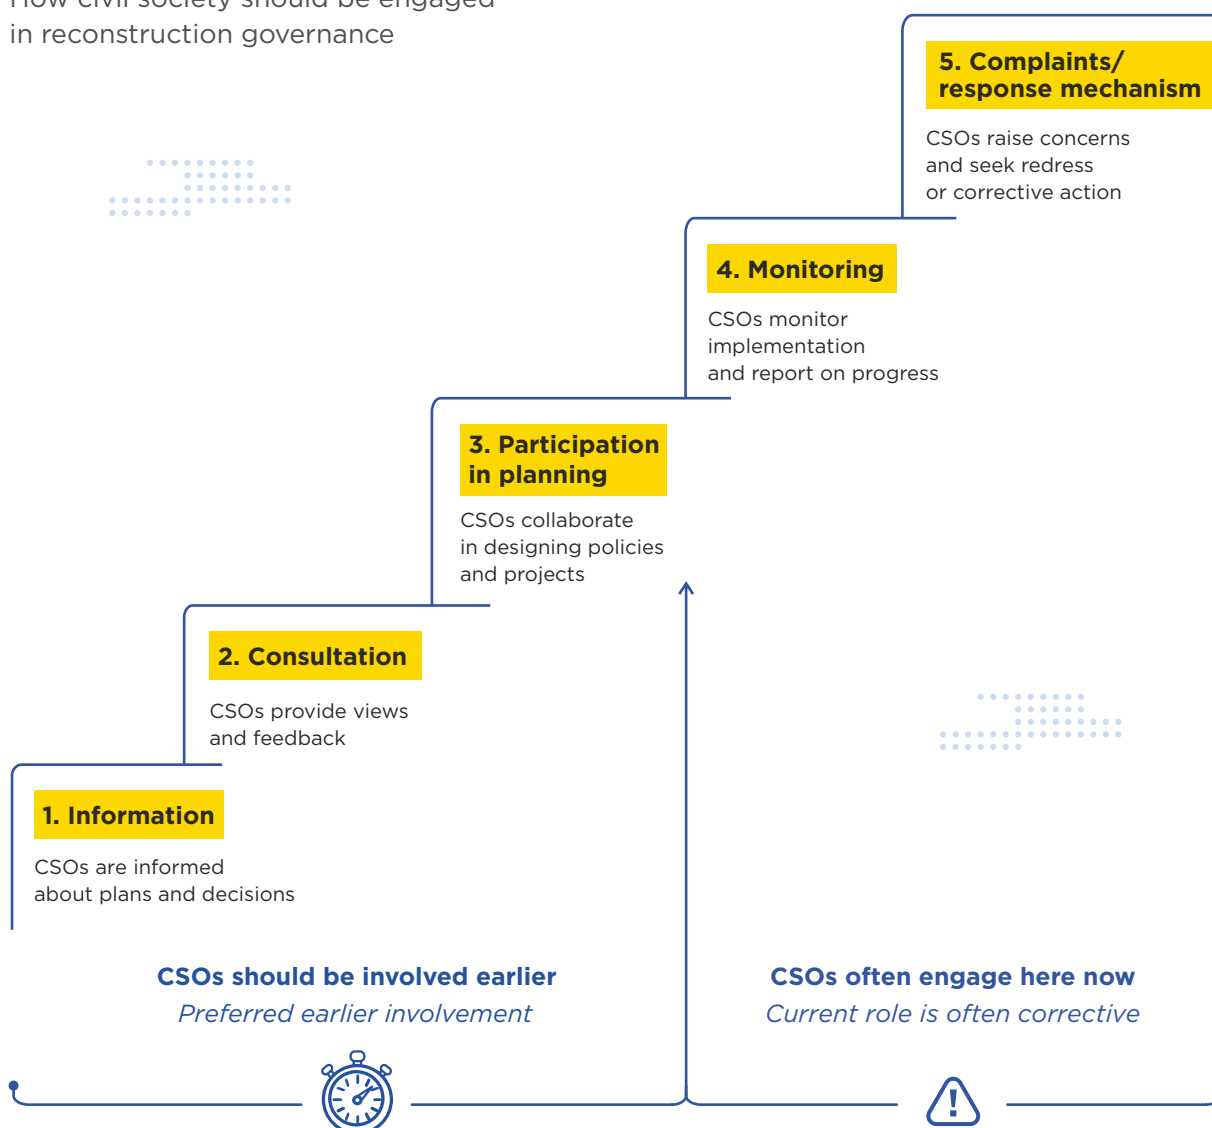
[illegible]
in reconstruction governance

5. Complaints/ response mechanism

CSOs raise concerns and seek redress or corrective action

4. Monitoring

CSOs monitor implementation and report on progress

3. Participation in planning

CSOs collaborate in designing policies and projects

2. Consultation

CSOs provide views and feedback

1. Information

CSOs are informed about plans and decisions

CSOs should be involved earlier
Preferred earlier involvement

CSOs often engage here now
Current role is often corrective